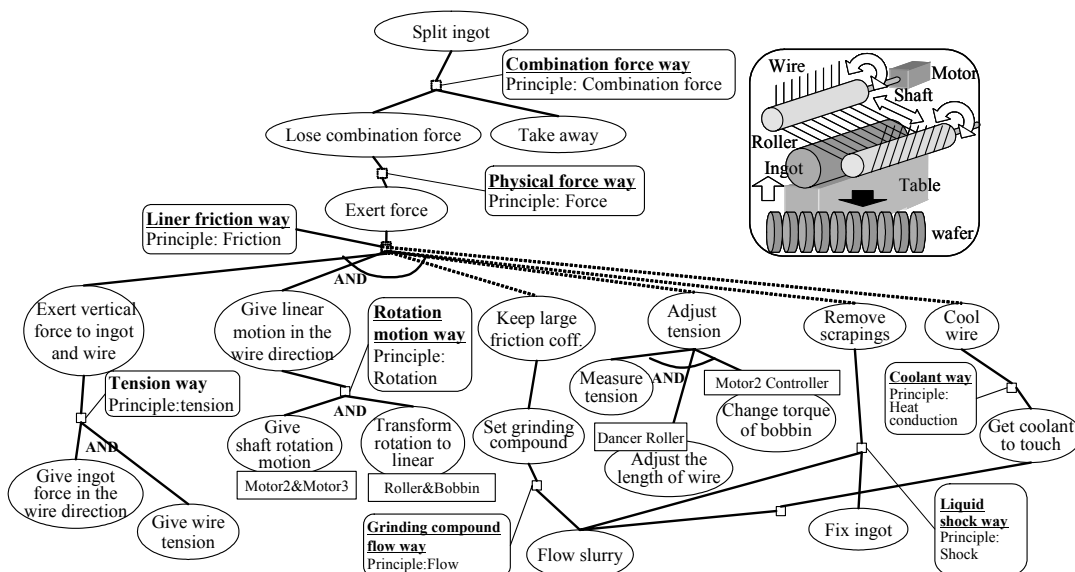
Split ingot

Combination force way
Principle: Combination force

Lose combination force

Take away

Physical force way
Principle: Force

Exert force

Liner friction way
Principle: Friction

AND

Exert vertical force to ingot and wire

Give linear motion in the wire direction

Rotation motion way
Principle: Rotation

Keep large friction coff.

Adjust tension

Remove scrapings

Cool wire

Tension way
Principle:tension

AND

Give ingot force in the wire direction

Give wire tension

Give shaft rotation motion

Transform rotation to linear

Motor2&Motor3

Roller&Bobbin

Set grinding compound

Measure tension

AND

Motor2 Controller

Change torque of bobbin

Dancer Roller

Adjust the length of wire

Coolant way
Principle: Heat conduction

Get coolant to touch

Grinding compound flow way
Principle:Flow

Flow slurry

Fix ingot

Liquid shock way
Principle: Shock

Wire
Motor
Shaft
Roller
Ingot
Table
wafer